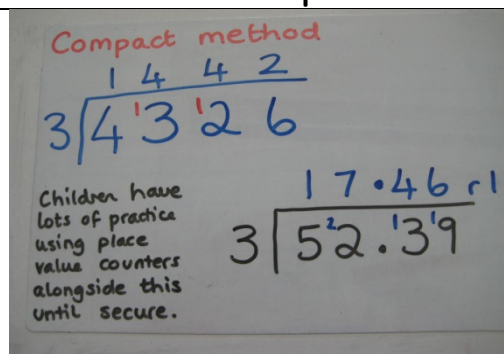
Compact method

$\begin{array}{r} 1\,4\,4\,2 \\ 3\overline{)4\,{}^{1}3\,{}^{1}2\,6} \end{array}$

Children have lots of practice using place value counters alongside this until secure.

$\begin{array}{r} 1\,7.4\,6 \text{ r}1 \\ 3\overline{)5\,{}^{2}2.{}^{1}3\,{}^{1}9} \end{array}$